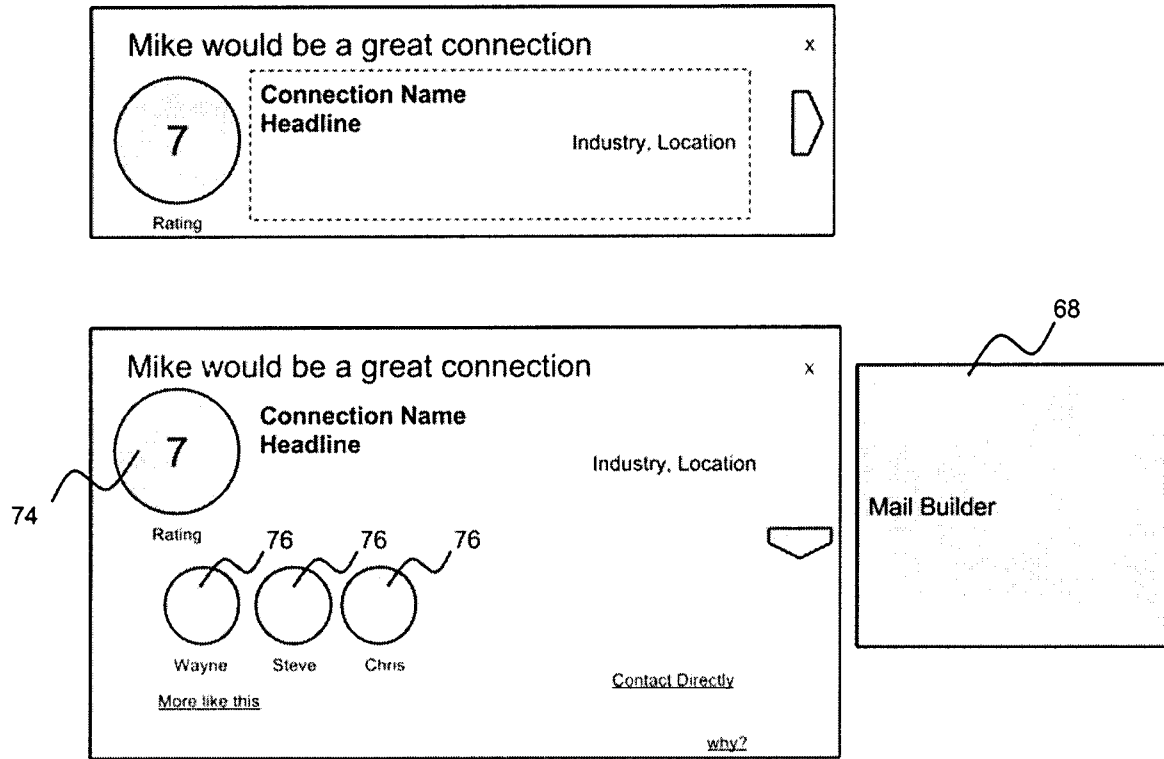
Mike would be a great connection
x
7
Rating
Connection Name
Headline
Industry, Location

68
Mike would be a great connection
x
7
74
Rating
Connection Name
Headline
Industry, Location
76
76
76
Wayne
Steve
Chris
More like this
Contact Directly
why?
Mail Builder